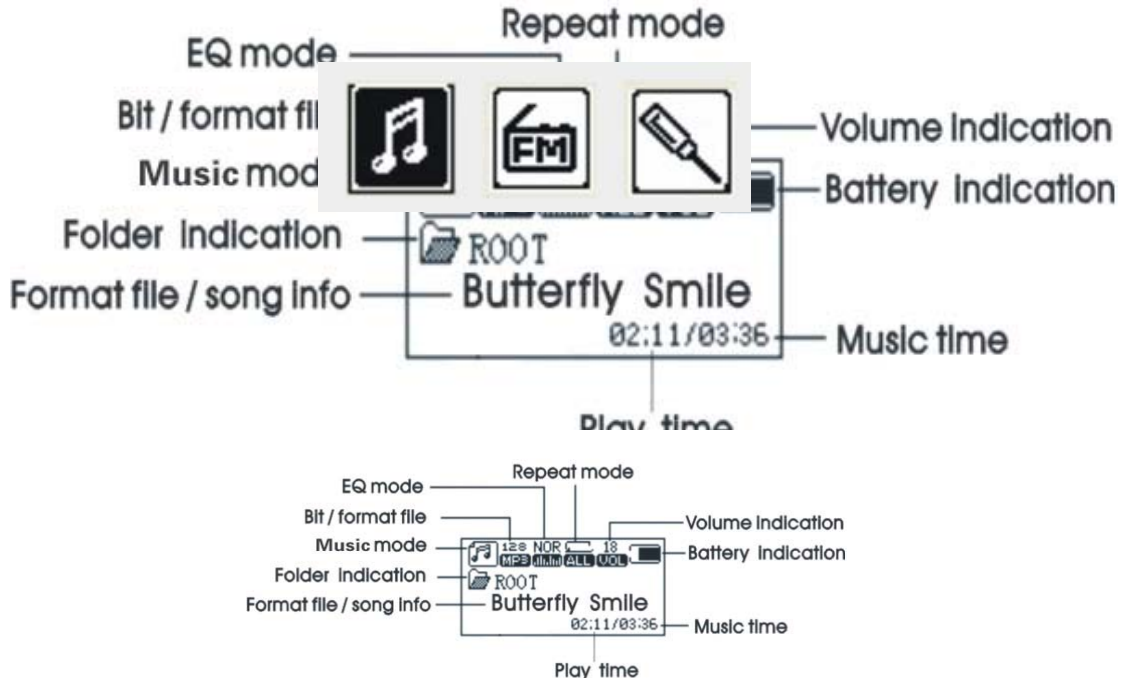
Repeat mode
EQ mode
Bit / format fil
Music mod
FM
Volume Indication
Battery Indication
Folder Indication
ROOT
Format file / song info
Butterfly Smile
02:11/03:36
Music time
Play time

Repeat mode
EQ mode
Bit / format file
Music mode
128 NOR 18
MP3 ALL VOL
Volume Indication
Battery Indication
Folder Indication
ROOT
Format file / song info
Butterfly Smile
02:11/03:36
Music time
Play time